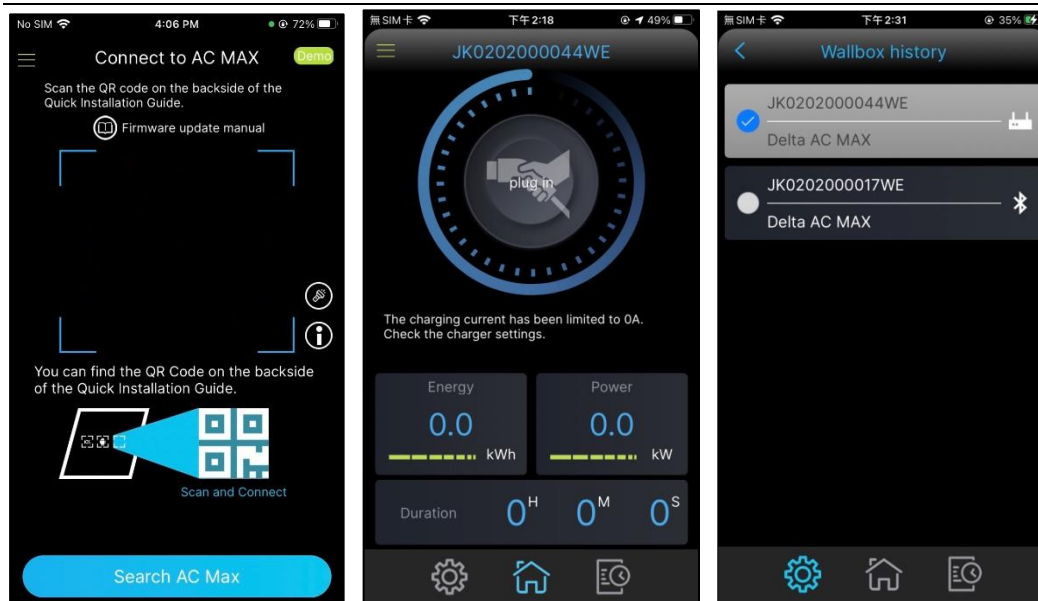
No SIM 4:06 PM 72%

Connect to AC MAX

Demo

Scan the QR code on the backside of the Quick Installation Guide.

Firmware update manual

You can find the QR Code on the backside of the Quick Installation Guide.

Scan and Connect

Search AC Max

無SIM卡 下午2:18 49%

JK0202000044WE

plug in

The charging current has been limited to 0A. Check the charger settings.

Energy

0.0

kWh

Power

0.0

kW

Duration

0H

0M

0S

無SIM卡 下午2:31 35%

Wallbox history

JK0202000044WE

Delta AC MAX

JK0202000017WE

Delta AC MAX